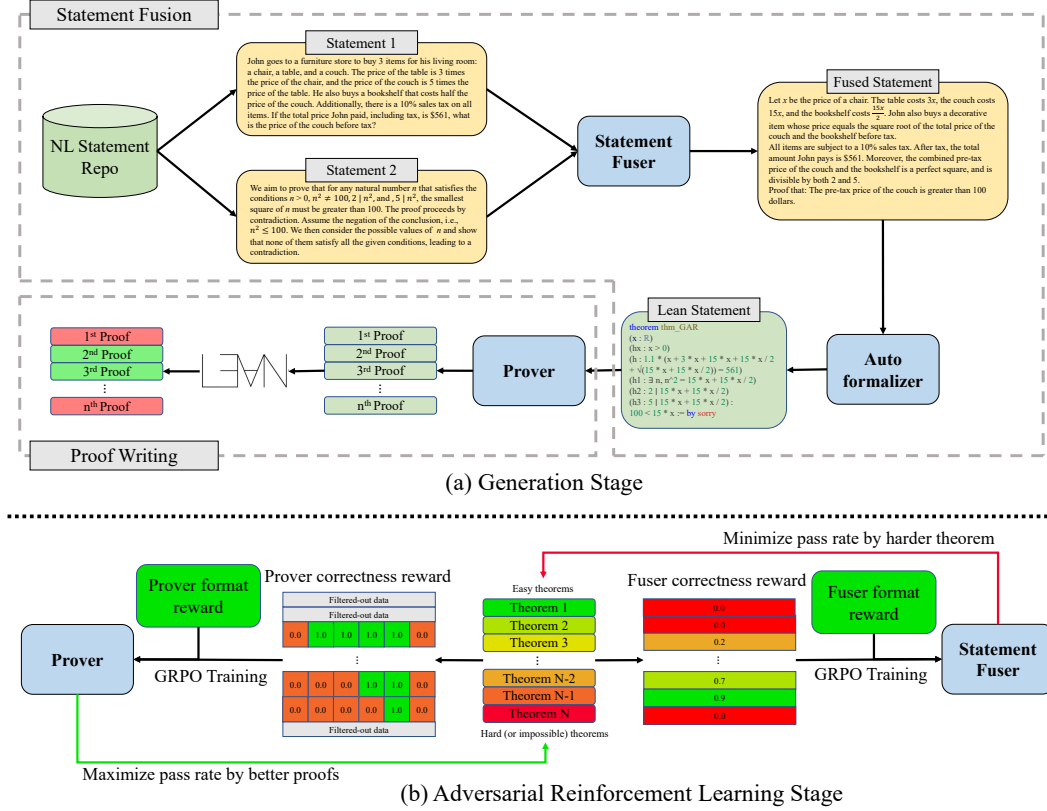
Statement Fusion

NL Statement Repo

Statement 1

John goes to a furniture store to buy 3 items for his living room: a chair, a table, and a couch. The price of the table is 3 times the price of the chair, and the price of the couch is 5 times the price of the table. He also buys a bookshelf that costs half the price of the couch. Additionally, there is a 10% sales tax on all items. If the total price John paid, including tax, is \$561, what is the price of the couch before tax?

Statement 2

We aim to prove that for any natural number $n$ that satisfies the conditions $n > 0$, $n^2 \neq 100$, $2 \mid n^2$, and , $5 \mid n^2$, the smallest square of $n$ must be greater than 100. The proof proceeds by contradiction. Assume the negation of the conclusion, i.e., $n^2 \leq 100$. We then consider the possible values of $n$ and show that none of them satisfy all the given conditions, leading to a contradiction.

Statement Fuser

Fused Statement

Let $x$ be the price of a chair. The table costs 3x, the couch costs 15x, and the bookshelf costs $\frac{15x}{2}$. John also buys a decorative item whose price equals the square root of the total price of the couch and the bookshelf before tax.
All items are subject to a 10% sales tax. After tax, the total amount John pays is \$561. Moreover, the combined pre-tax price of the couch and the bookshelf is a perfect square, and is divisible by both 2 and 5.
Proof that: The pre-tax price of the couch is greater than 100 dollars.

Lean Statement

theorem thm_GAR
(x : ℝ)
(hx : x > 0)
(h : 1.1 * (x + 3 * x + 15 * x + 15 * x / 2
+ √(15 * x + 15 * x / 2)) = 561)
(h1 : ∃ n, n^2 = 15 * x + 15 * x / 2)
(h2 : 2 | 15 * x + 15 * x / 2)
(h3 : 5 | 15 * x + 15 * x / 2) :
100 < 15 * x := by sorry

Auto formalizer

Prover

1st Proof
2nd Proof
3rd Proof
⋮
nth Proof

LEAN

1st Proof
2nd Proof
3rd Proof
⋮
nth Proof

Proof Writing

(a) Generation Stage

Minimize pass rate by harder theorem

Prover format reward

Prover correctness reward

Filtered-out data
Filtered-out data

| 0.0 | 1.0 | 1.0 | 1.0 | 1.0 | 0.0 |
|---|---|---|---|---|---|
| ⋮ | | | | | |
| 0.0 | 0.0 | 0.0 | 1.0 | 1.0 | 0.0 |
| 0.0 | 0.0 | 0.0 | 0.0 | 1.0 | 0.0 |

Filtered-out data

Prover

GRPO Training

Easy theorems
Theorem 1
Theorem 2
Theorem 3
⋮
Theorem N-2
Theorem N-1
Theorem N
Hard (or impossible) theorems

Fuser correctness reward

0.0
0.0
0.2
⋮
0.7
0.9
0.0

Fuser format reward

GRPO Training

Statement Fuser

Maximize pass rate by better proofs

(b) Adversarial Reinforcement Learning Stage